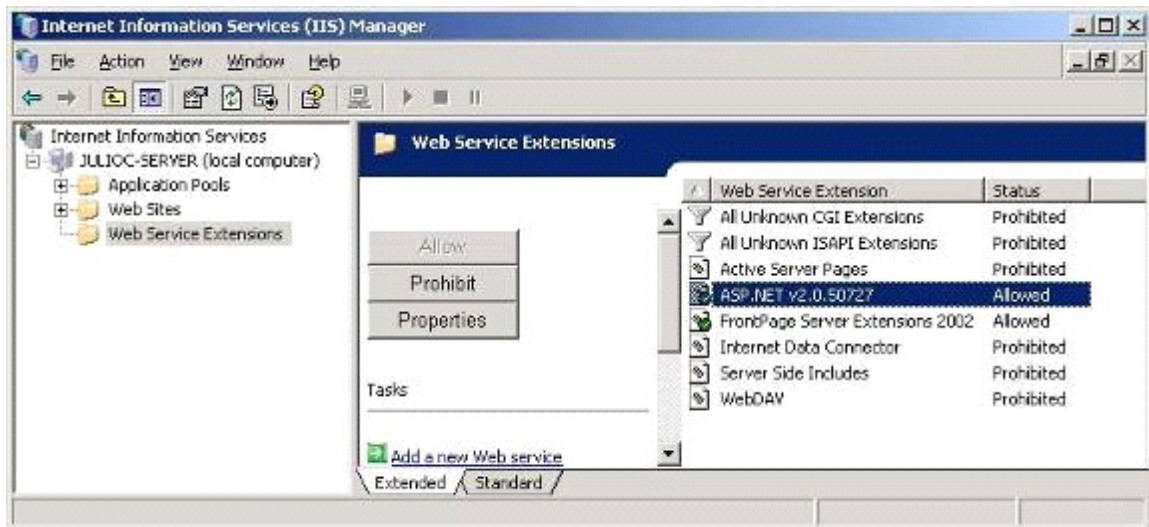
Internet Information Services (IIS) Manager

File Action View Window Help

Internet Information Services
JULIOC-SERVER (local computer)
Application Pools
Web Sites
Web Service Extensions

Web Service Extensions

Allow
Prohibit
Properties

Tasks

Add a new Web service

| Web Service Extension | Status |
|---|---|
| All Unknown CGI Extensions | Prohibited |
| All Unknown ISAPI Extensions | Prohibited |
| Active Server Pages | Prohibited |
| ASP.NET v2.0.50727 | Allowed |
| FrontPage Server Extensions 2002 | Allowed |
| Internet Data Connector | Prohibited |
| Server Side Includes | Prohibited |
| WebDAV | Prohibited |

Extended Standard